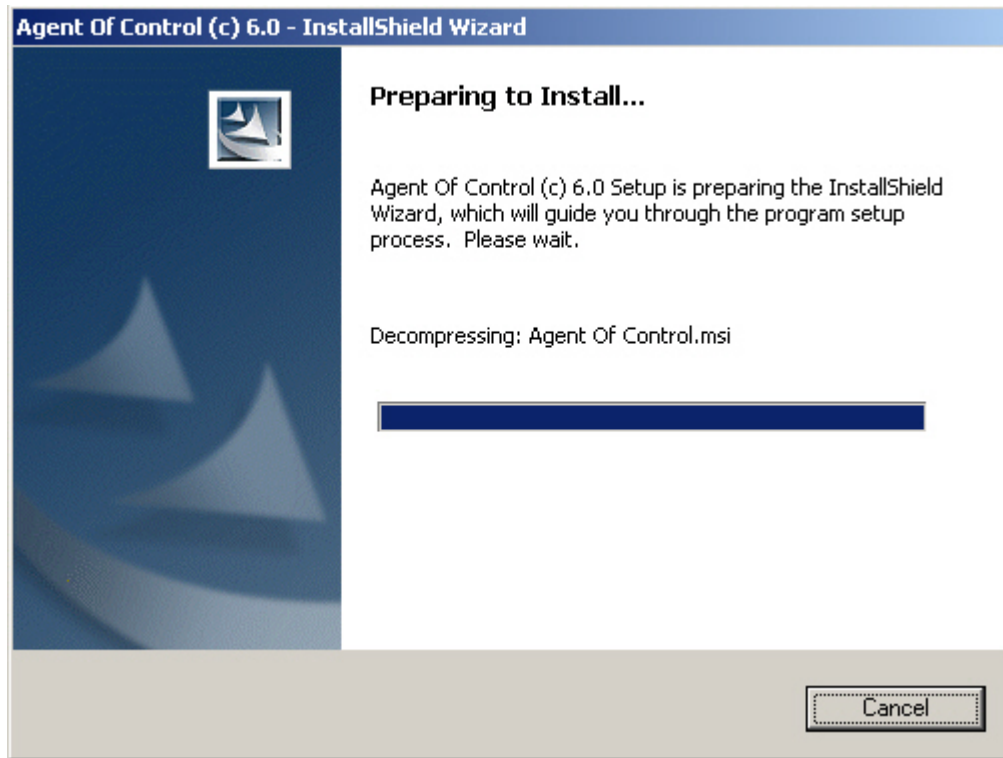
Agent Of Control (c) 6.0 - InstallShield Wizard

Preparing to Install...

Agent Of Control (c) 6.0 Setup is preparing the InstallShield Wizard, which will guide you through the program setup process. Please wait.

Decompressing: Agent Of Control.msi

Cancel